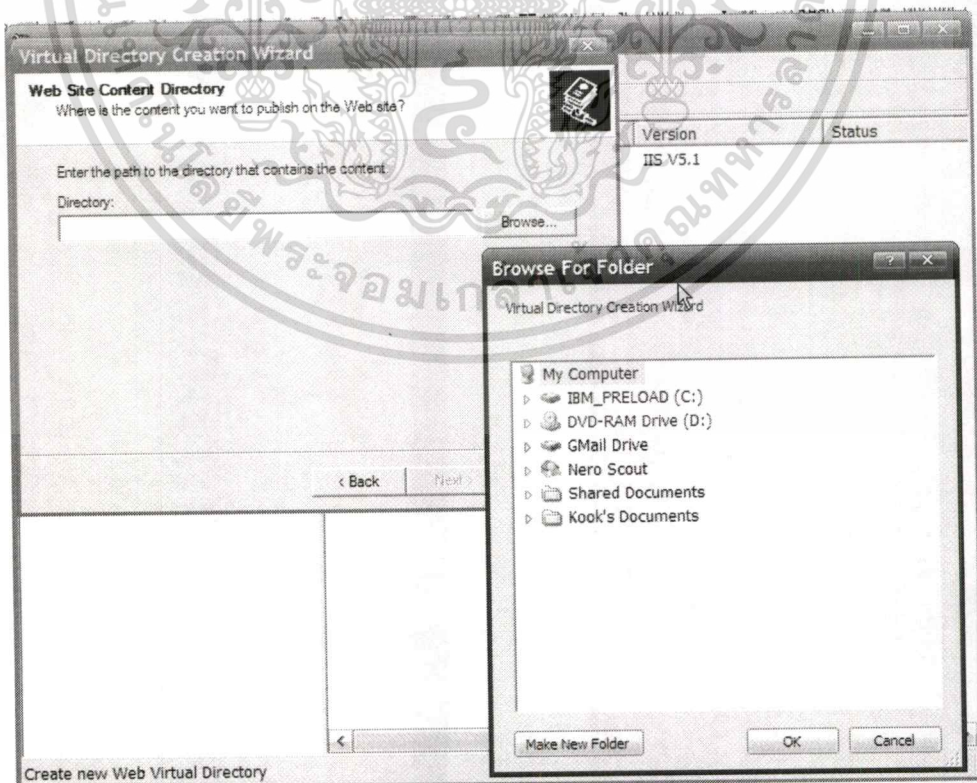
Virtual Directory Creation Wizard

Web Site Content Directory
Where is the content you want to publish on the Web site?

Enter the path to the directory that contains the content.
Directory:

Browse...

< Back
Next >

| Version | Status |
|---|---|
| IIS V5.1 | |

Browse For Folder
Virtual Directory Creation Wizard

My Computer
IBM_PRELOAD (C:)
DVD-RAM Drive (D:)
GMail Drive
Nero Scout
Shared Documents
Kook's Documents

Make New Folder
OK
Cancel

Create new Web Virtual Directory